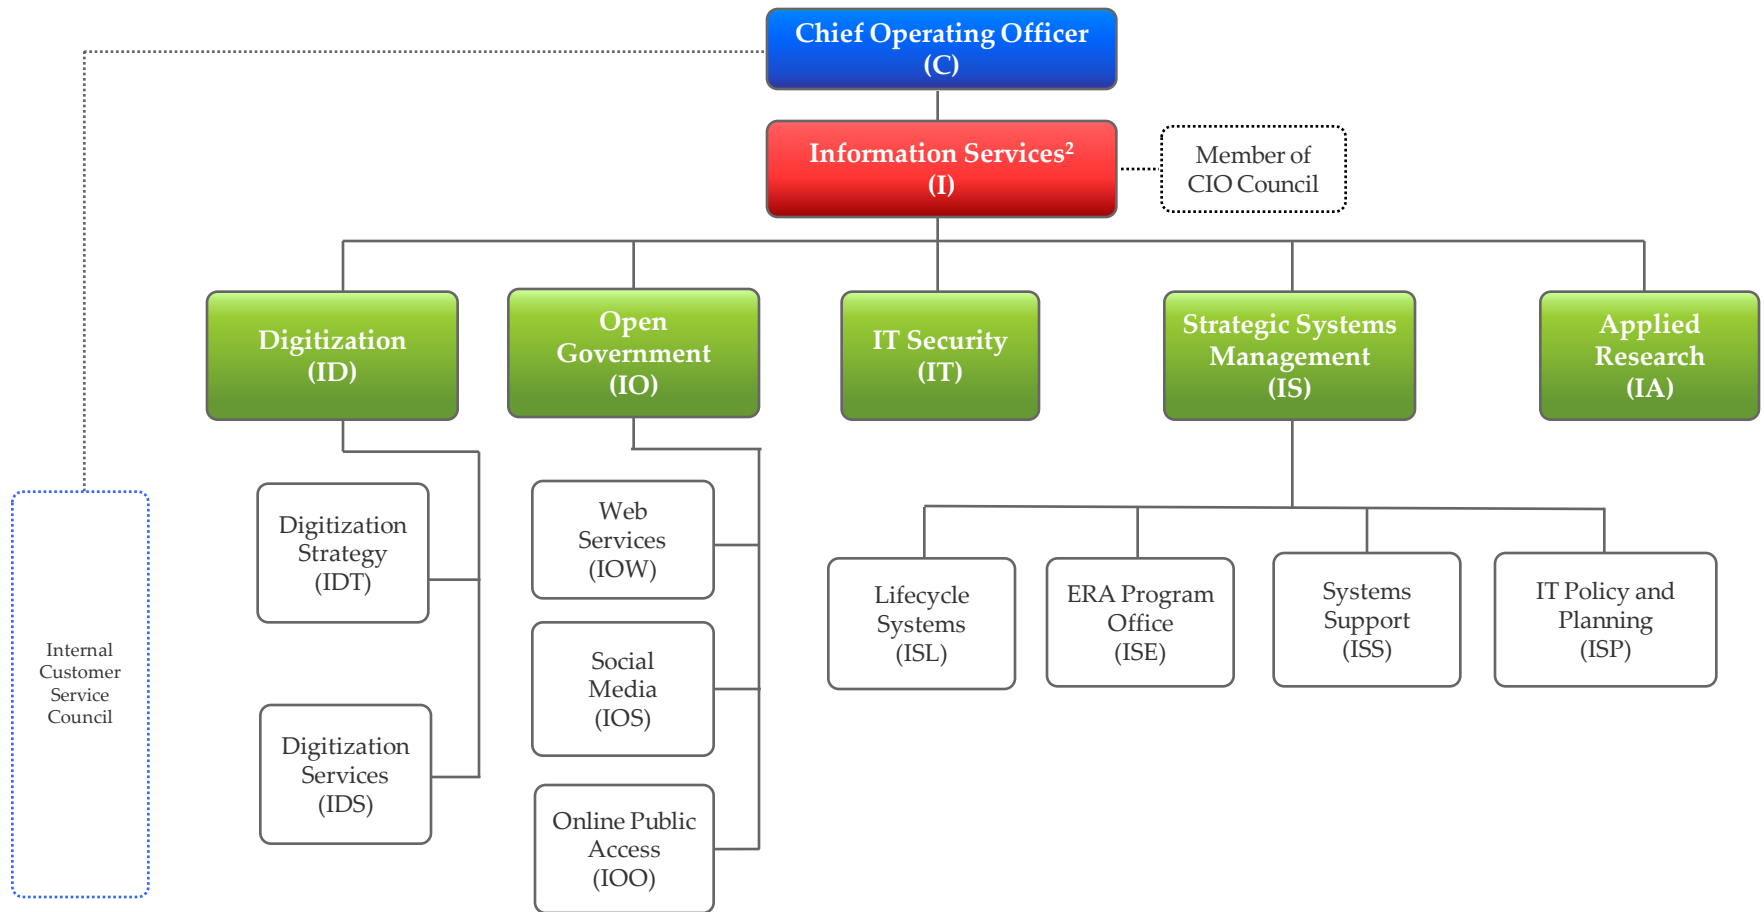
Chief Operating Officer
(C)

Information Services$^2$
(I)

Member of CIO Council

Internal Customer Service Council

Digitization
(ID)

Digitization Strategy
(IDT)

Digitization Services
(IDS)

Open Government
(IO)

Web Services
(IOW)

Social Media
(IOS)

Online Public Access
(IOO)

IT Security
(IT)

Strategic Systems Management
(IS)

Lifecycle Systems
(ISL)

ERA Program Office
(ISE)

Systems Support
(ISS)

IT Policy and Planning
(ISP)

Applied Research
(IA)